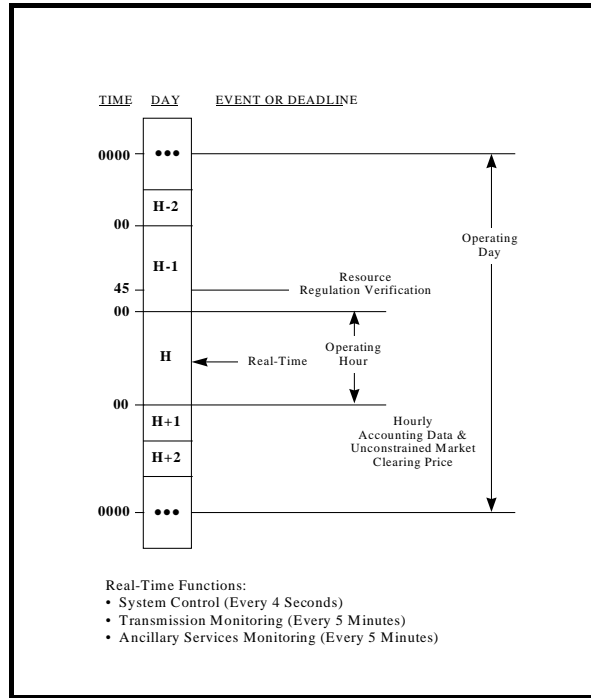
TIME DAY EVENT OR DEADLINE

0000 •••

H-2

00

H-1

45

Resource Regulation Verification

00

H

Real-Time

Operating Hour

00

H+1

H+2

Hourly Accounting Data & Unconstrained Market Clearing Price

0000 •••

Operating Day

Real-Time Functions:
• System Control (Every 4 Seconds)
• Transmission Monitoring (Every 5 Minutes)
• Ancillary Services Monitoring (Every 5 Minutes)